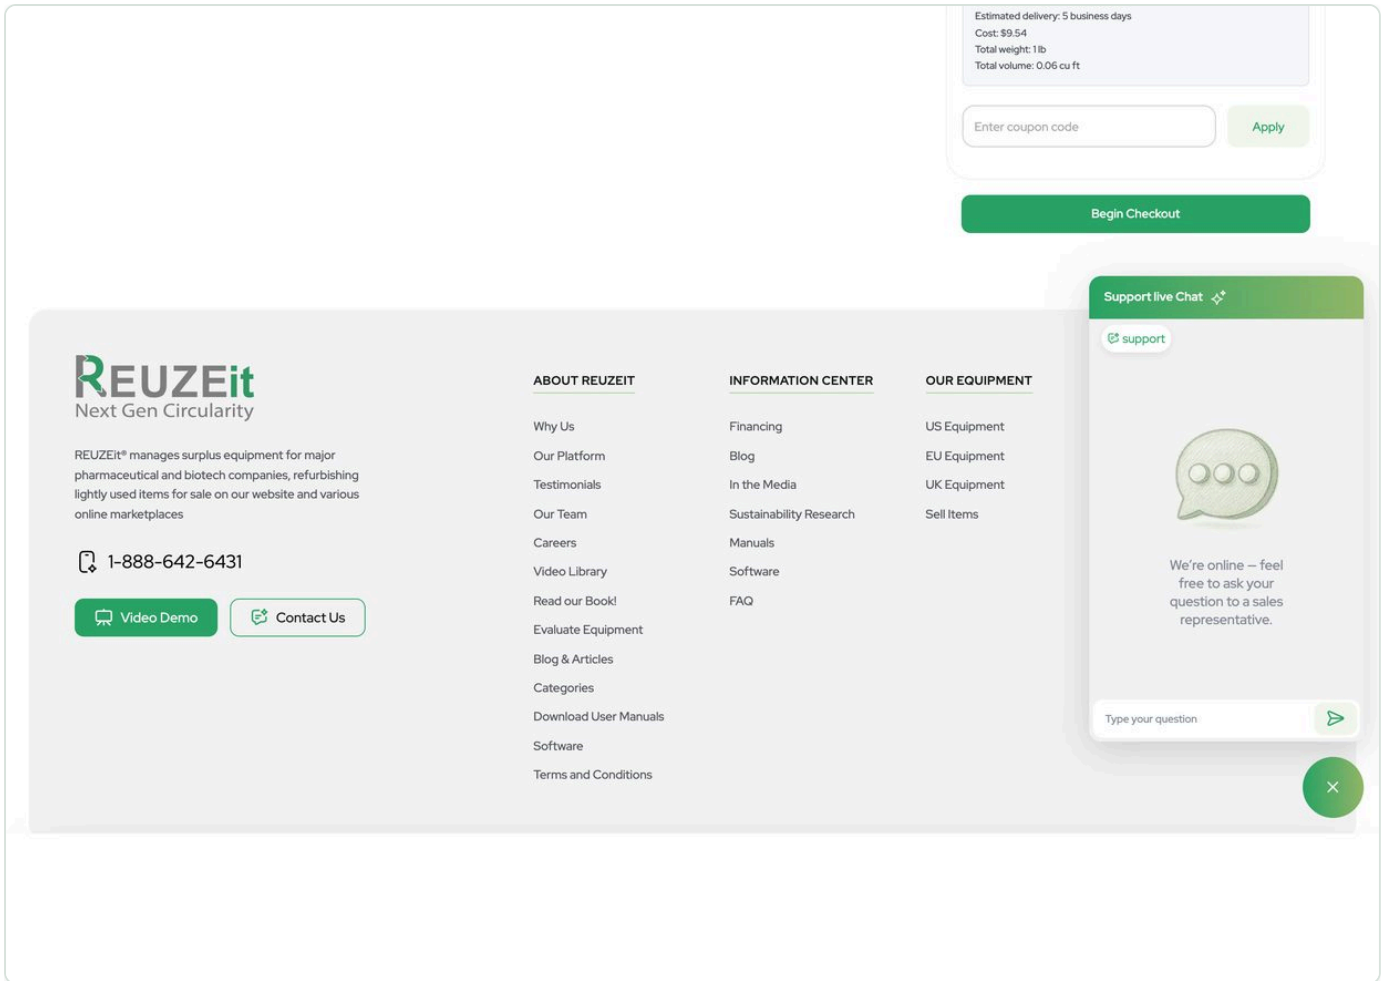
Estimated delivery: 5 business days
Cost: $9.54
Total weight: 1 lb
Total volume: 0.06 cu ft

Enter coupon code
Apply

Begin Checkout

REUZEit
Next Gen Circularity

REUZEit® manages surplus equipment for major pharmaceutical and biotech companies, refurbishing lightly used items for sale on our website and various online marketplaces

1-888-642-6431

Video Demo
Contact Us

ABOUT REUZEIT
Why Us
Our Platform
Testimonials
Our Team
Careers
Video Library
Read our Book!
Evaluate Equipment
Blog & Articles
Categories
Download User Manuals
Software
Terms and Conditions

INFORMATION CENTER
Financing
Blog
In the Media
Sustainability Research
Manuals
Software
FAQ

OUR EQUIPMENT
US Equipment
EU Equipment
UK Equipment
Sell Items

Support live Chat
support

We're online – feel free to ask your question to a sales representative.

Type your question